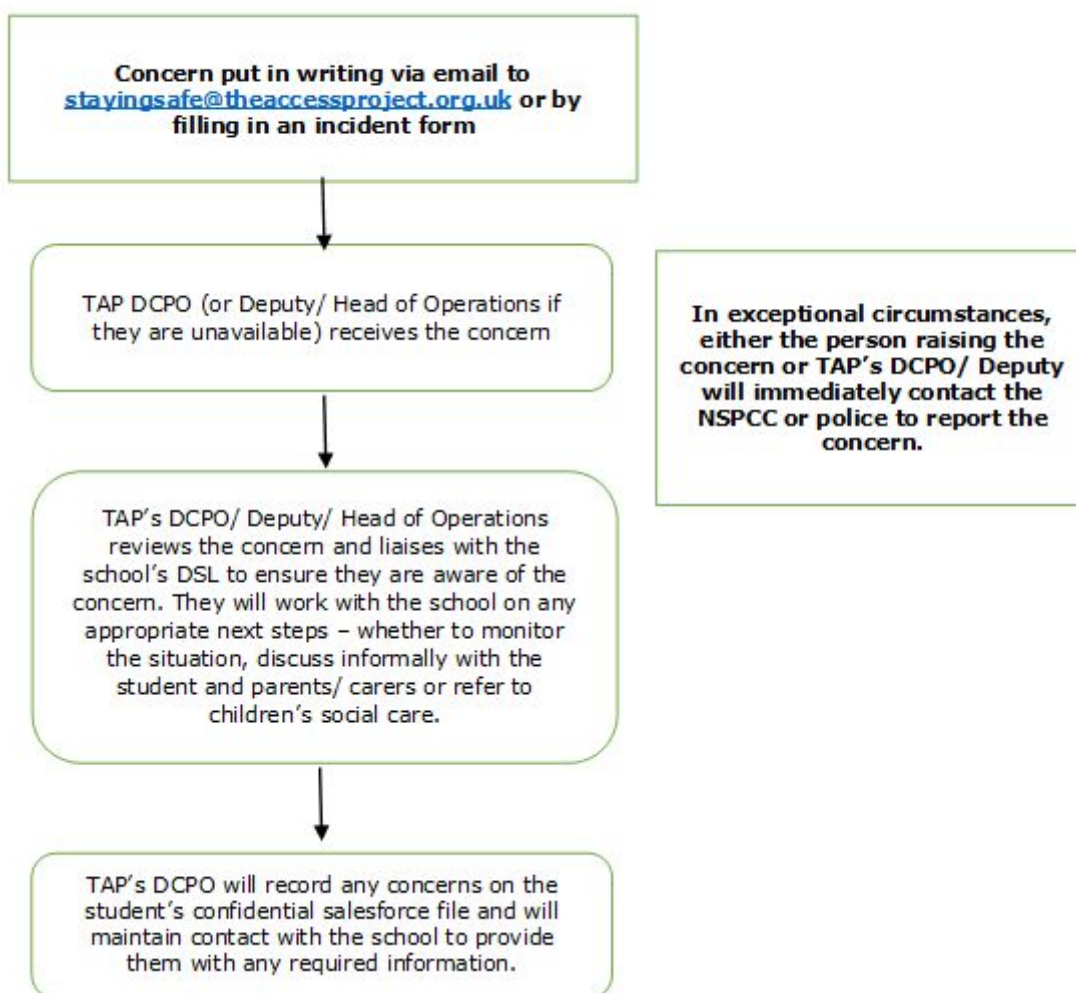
**Concern put in writing via email to stayingsafe@theaccessproject.org.uk or by filling in an incident form**

TAP DCPO (or Deputy/ Head of Operations if they are unavailable) receives the concern

**In exceptional circumstances, either the person raising the concern or TAP's DCPO/ Deputy will immediately contact the NSPCC or police to report the concern.**

TAP's DCPO/ Deputy/ Head of Operations reviews the concern and liaises with the school's DSL to ensure they are aware of the concern. They will work with the school on any appropriate next steps – whether to monitor the situation, discuss informally with the student and parents/ carers or refer to children's social care.

TAP's DCPO will record any concerns on the student's confidential salesforce file and will maintain contact with the school to provide them with any required information.